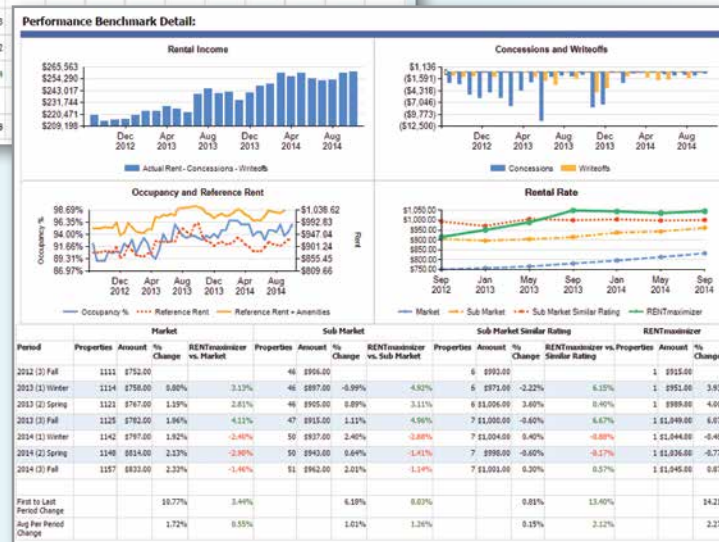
Performance Benchmark Detail:

Rental Income

$265,563
$254,290
$243,017
$231,744
$220,471
$209,198

Dec 2012 Apr 2013 Aug 2013 Dec 2013 Apr 2014 Aug 2014

Actual Rent - Concessions - Writeoffs

Concessions and Writeoffs

$1,136
($1,591)
($4,318)
($7,046)
($9,773)
($12,500)

Dec 2012 Apr 2013 Aug 2013 Dec 2013 Apr 2014 Aug 2014

Concessions Writeoffs

Occupancy and Reference Rent

98.69%
96.35%
94.00%
91.66%
89.31%
86.97%

Occupancy %

$1,038.62
$992.83
$947.04
$901.24
$855.45
$809.66

Rent

Dec 2012 Apr 2013 Aug 2013 Dec 2013 Apr 2014 Aug 2014

Occupancy % Reference Rent Reference Rent + Amenities

Rental Rate

$1,050.00
$1,000.00
$950.00
$900.00
$850.00
$800.00
$750.00

Sep 2012 Jan 2013 May 2013 Sep 2013 Jan 2014 May 2014 Sep 2014

Market Sub Market Sub Market Similar Rating RENTmaximizer

| Period | Market Properties | Amount | % Change | RENTmaximizer vs. Market | Sub Market Properties | Amount | % Change | RENTmaximizer vs. Sub Market | Sub Market Similar Rating Properties | Amount | % Change | RENTmaximizer vs. Similar Rating | RENTmaximizer Properties | Amount | % Change |
|---|---|---|---|---|---|---|---|---|---|---|---|---|---|---|---|
| 2012 (3) Fall | 1111 | $752.00 | | | 46 | $906.00 | | | 6 | $993.00 | | | 1 | $915.00 | |
| 2013 (1) Winter | 1114 | $758.00 | 0.80% | 3.13% | 46 | $897.00 | -0.99% | 4.92% | 6 | $971.00 | -2.22% | 6.15% | 1 | $951.00 | 3.9 |
| 2013 (2) Spring | 1121 | $767.00 | 1.19% | 2.81% | 46 | $905.00 | 0.89% | 3.11% | 6 | $1,006.00 | 3.60% | 0.40% | 1 | $989.00 | 4.0 |
| 2013 (3) Fall | 1125 | $782.00 | 1.96% | 4.11% | 47 | $915.00 | 1.11% | 4.96% | 7 | $1,000.00 | -0.60% | 6.67% | 1 | $1,049.00 | 6.0 |
| 2014 (1) Winter | 1142 | $797.00 | 1.92% | -2.49% | 50 | $937.00 | 2.40% | -2.88% | 7 | $1,004.00 | 0.40% | -0.88% | 1 | $1,044.00 | -0.4 |
| 2014 (2) Spring | 1148 | $814.00 | 2.13% | -2.90% | 50 | $943.00 | 0.64% | -1.41% | 7 | $998.00 | -0.60% | -0.17% | 1 | $1,036.00 | -0.7 |
| 2014 (3) Fall | 1157 | $833.00 | 2.33% | -1.46% | 51 | $962.00 | 2.01% | -1.14% | 7 | $1,001.00 | 0.30% | 0.57% | 1 | $1,045.00 | 0.8 |
| First to Last Period Change | | | 10.77% | 3.44% | | | 6.18% | 8.03% | | | 0.81% | 13.40% | | | 14.2 |
| Avg Per Period Change | | | 1.72% | 0.55% | | | 1.01% | 1.26% | | | 0.15% | 2.12% | | | 2.2 |